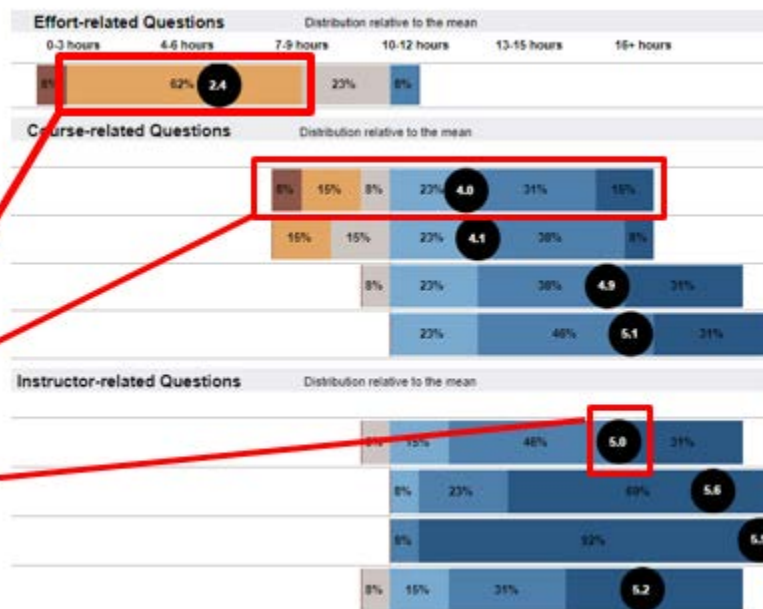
Effort-related Questions
Distribution relative to the mean
0-3 hours
4-6 hours
7-9 hours
10-12 hours
13-15 hours
16+ hours
8%
62%
2.4
23%
8%

Course-related Questions
Distribution relative to the mean
8%
15%
8%
23%
4.0
31%
15%
15%
15%
23%
4.1
38%
8%
8%
23%
38%
4.9
31%
23%
46%
5.1
31%

Instructor-related Questions
Distribution relative to the mean
8%
15%
46%
5.0
31%
8%
23%
69%
5.6
8%
92%
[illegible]
8%
15%
31%
5.2